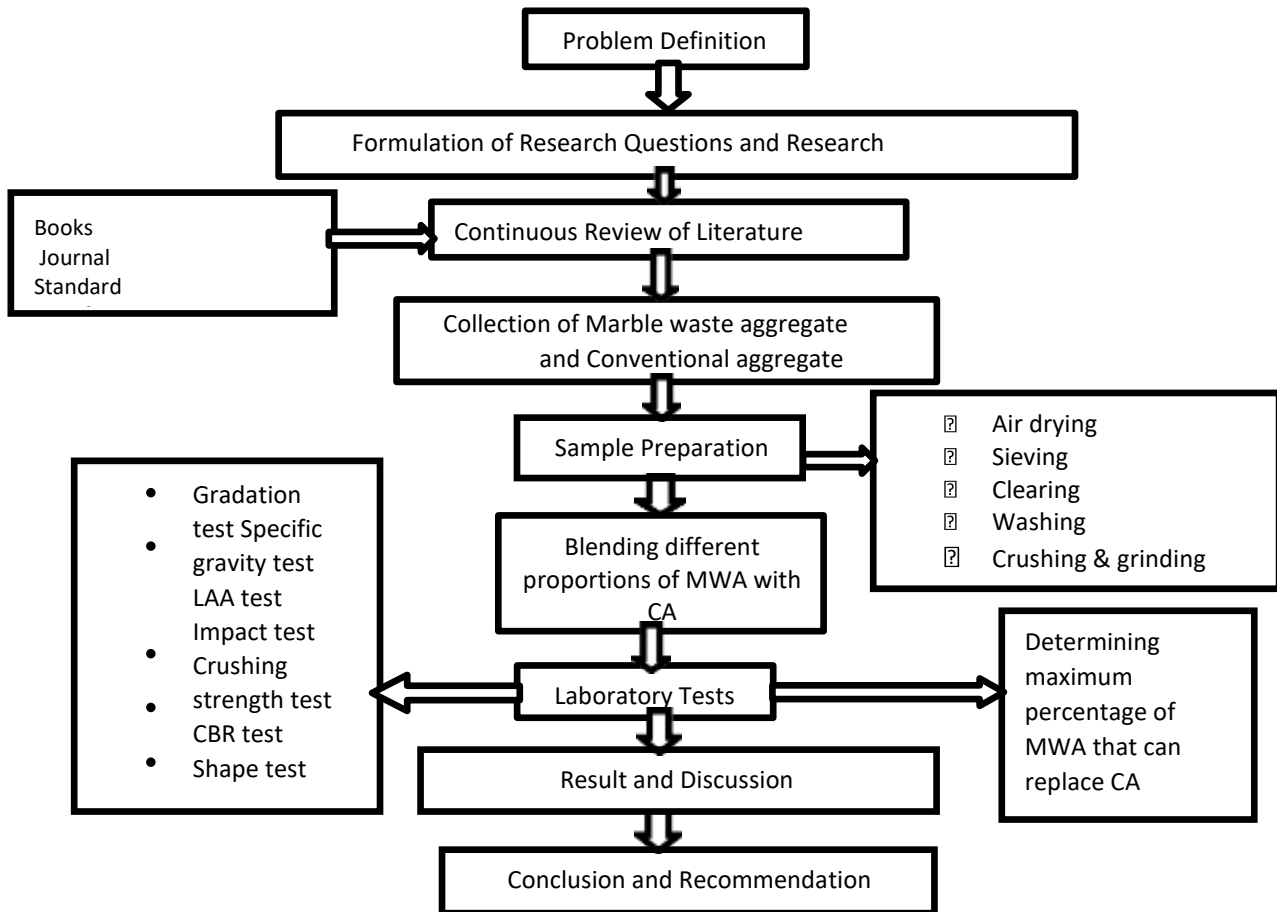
Problem Definition

Formulation of Research Questions and Research

Books
Journal
Standard

Continuous Review of Literature

Collection of Marble waste aggregate and Conventional aggregate

Sample Preparation

- Air drying
- Sieving
- Clearing
- Washing
- Crushing & grinding

- Gradation test Specific gravity test LAA test Impact test
- Crushing strength test CBR test
- Shape test

Blending different proportions of MWA with CA

Laboratory Tests

Determining maximum percentage of MWA that can replace CA

Result and Discussion

Conclusion and Recommendation